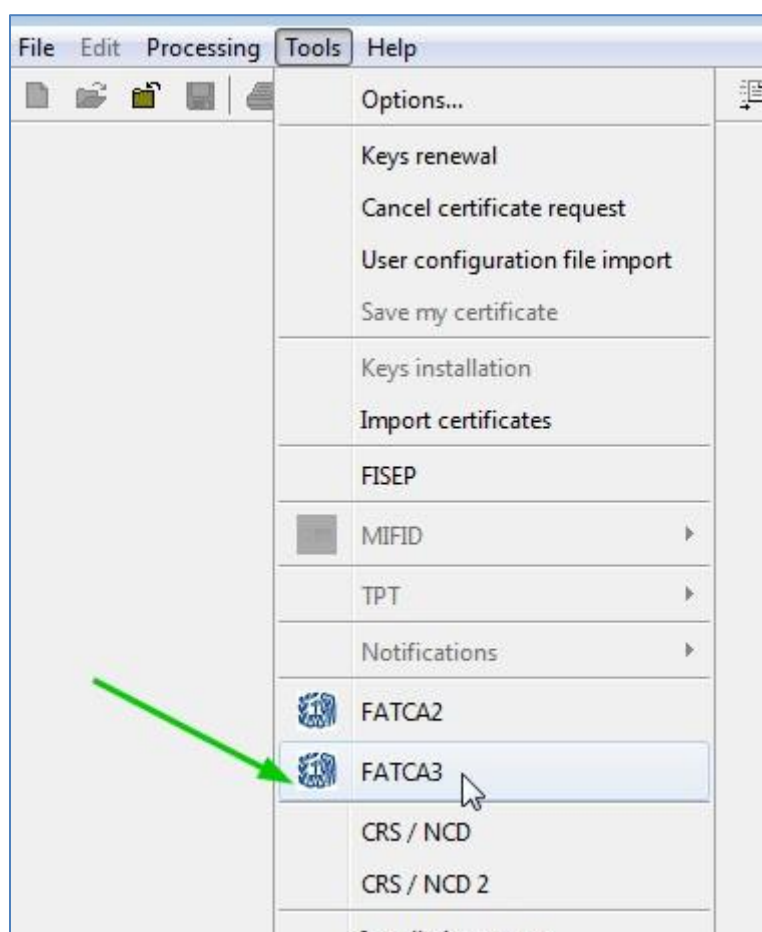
File Edit Processing Tools Help

Options...

Keys renewal

Cancel certificate request

User configuration file import

Save my certificate

Keys installation

Import certificates

FISEP

MIFID

TPT

Notifications

FATCA2

FATCA3

CRS / NCD

CRS / NCD 2

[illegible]